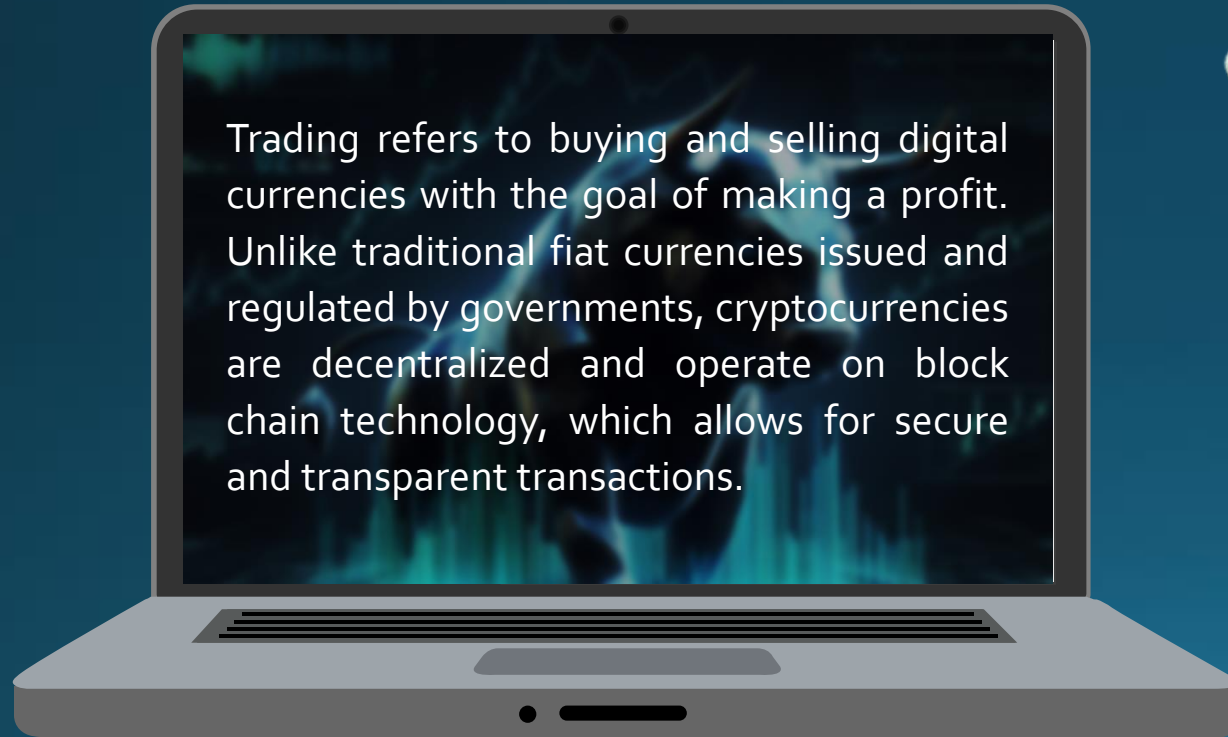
Trading refers to buying and selling digital currencies with the goal of making a profit. Unlike traditional fiat currencies issued and regulated by governments, cryptocurrencies are decentralized and operate on block chain technology, which allows for secure and transparent transactions.